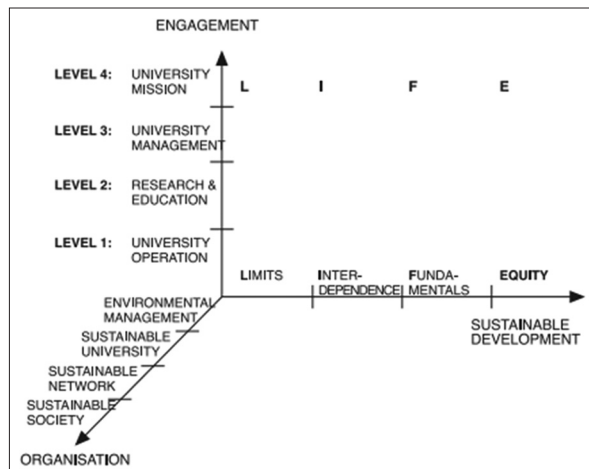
ENGAGEMENT

LEVEL 4: UNIVERSITY MISSION

LEVEL 3: UNIVERSITY MANAGEMENT

LEVEL 2: RESEARCH & EDUCATION

LEVEL 1: UNIVERSITY OPERATION

L I F E

LIMITS INTERDEPENDENCE FUNDAMENTALS EQUITY

SUSTAINABLE DEVELOPMENT

ENVIRONMENTAL MANAGEMENT

SUSTAINABLE UNIVERSITY

SUSTAINABLE NETWORK

SUSTAINABLE SOCIETY

ORGANISATION